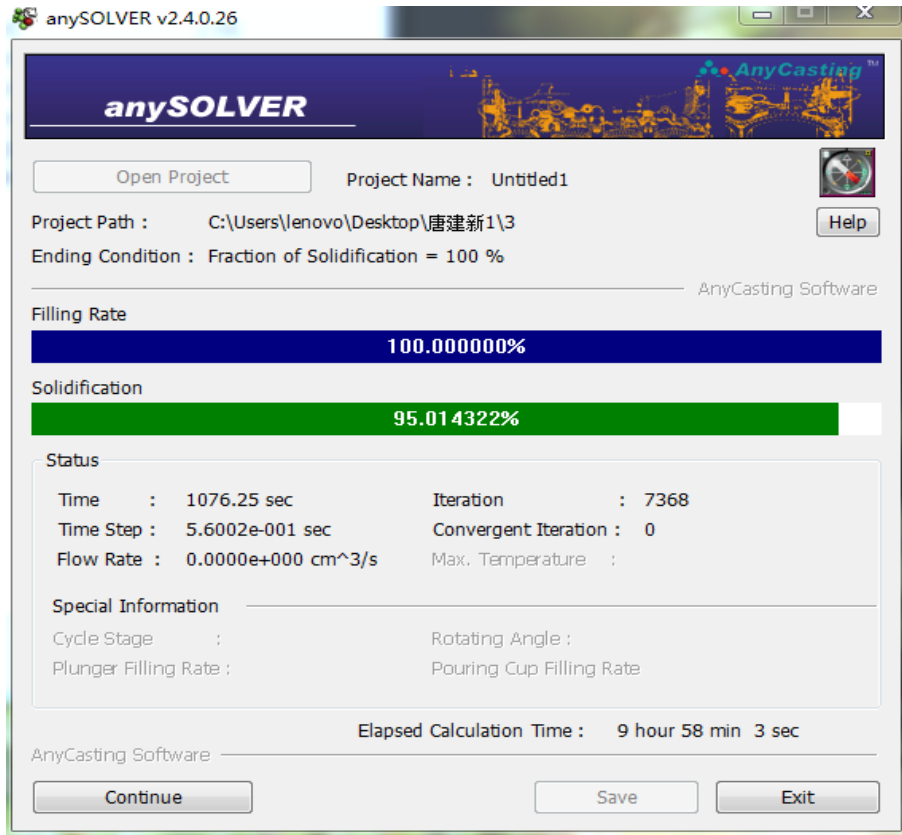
anySOLVER v2.4.0.26

anySOLVER

AnyCasting™

Open Project

Project Name : Untitled1

Project Path : C:\Users\lenovo\Desktop\唐建新1\3

Help

Ending Condition : Fraction of Solidification = 100 %

AnyCasting Software

Filling Rate

100.000000%

Solidification

95.014322%

Status

Time : 1076.25 sec

Time Step : 5.6002e-001 sec

Flow Rate : 0.0000e+000 cm^3/s

Iteration : 7368

Convergent Iteration : 0

Max. Temperature :

Special Information

Cycle Stage :

Plunger Filling Rate :

Rotating Angle :

Pouring Cup Filling Rate

Elapsed Calculation Time : 9 hour 58 min 3 sec

AnyCasting Software

Continue

Save

Exit